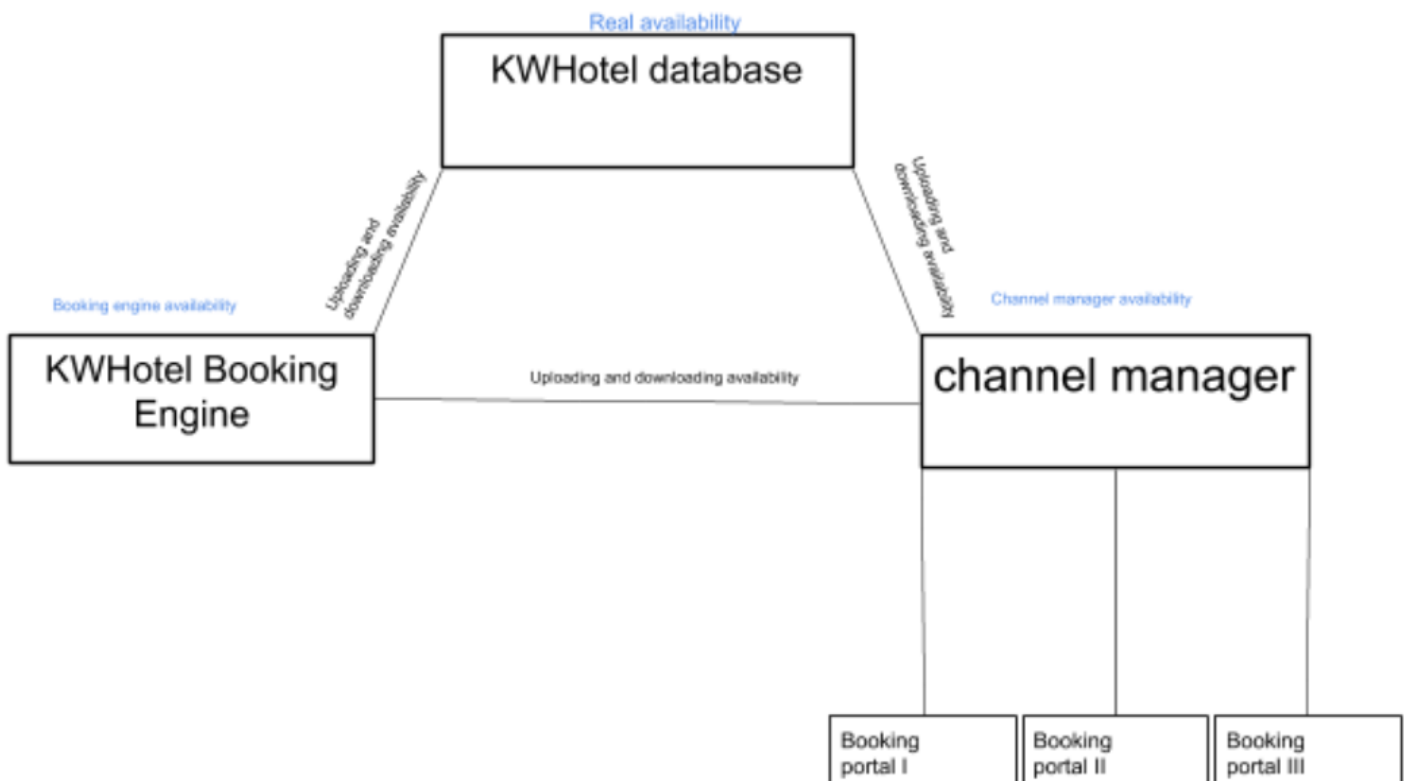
Real availability

KWHotel database

Uploading and downloading availability

Uploading and downloading availability

Booking engine availability

Channel manager availability

KWHotel Booking Engine

Uploading and downloading availability

channel manager

Booking portal I

Booking portal II

Booking portal III